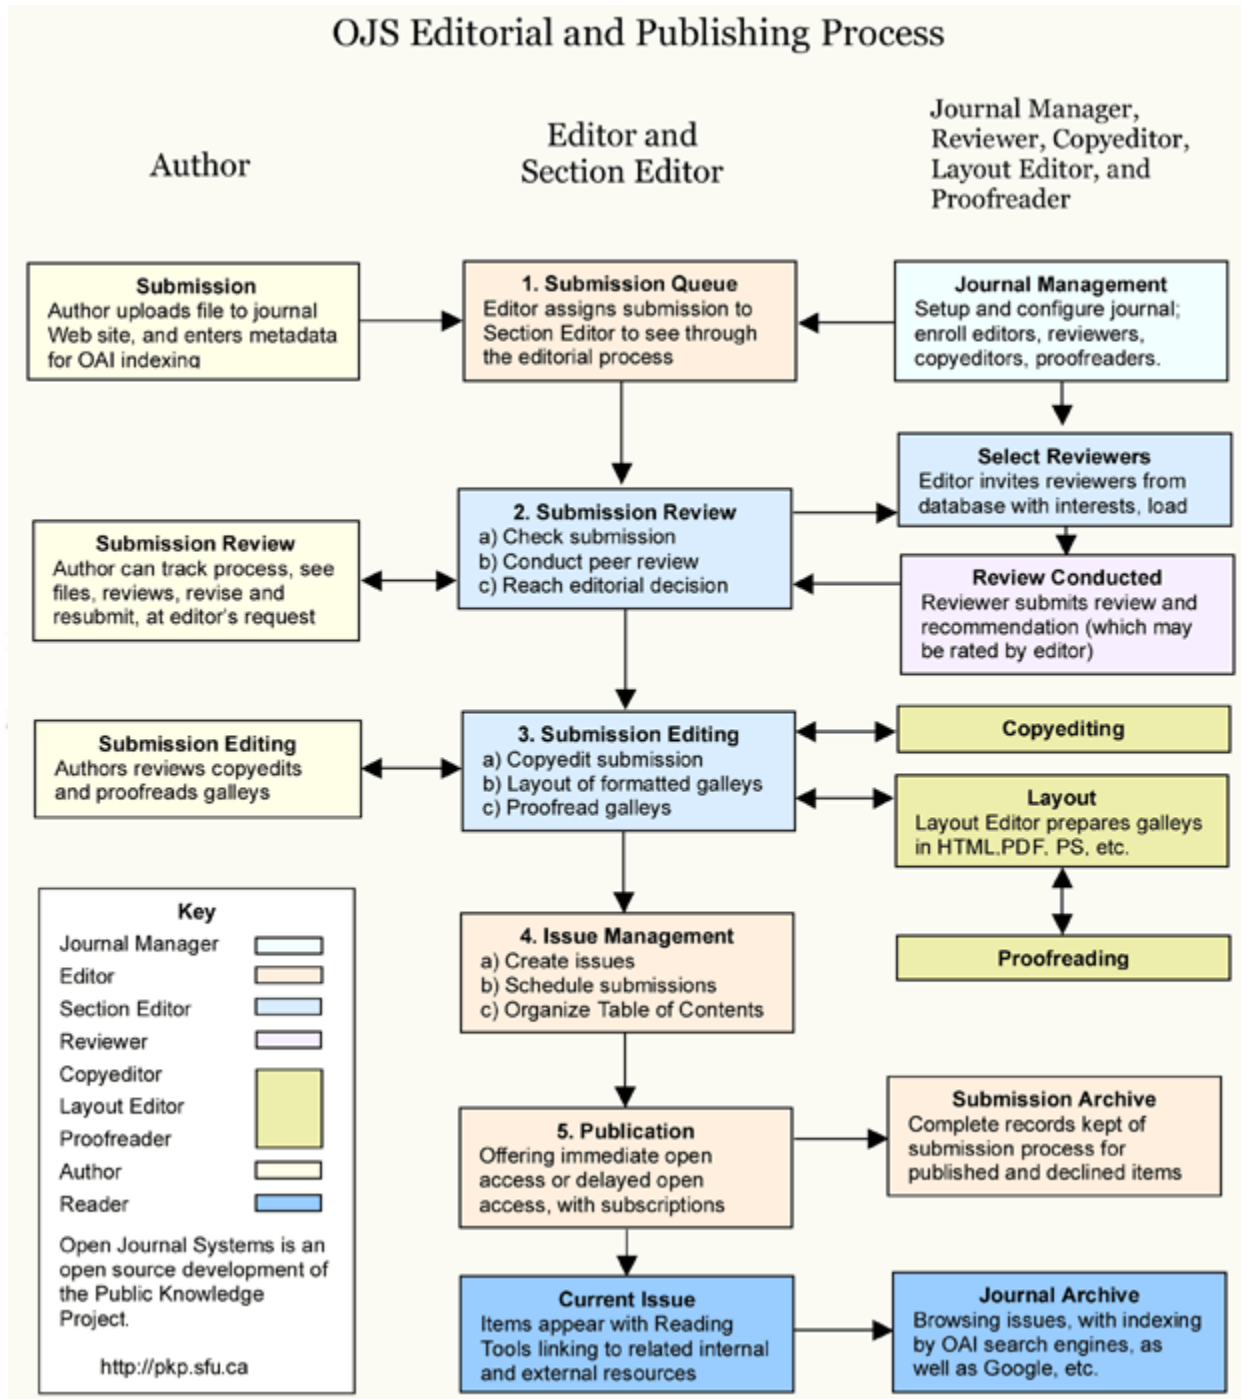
OJS Editorial and Publishing Process

Author

Editor and Section Editor

Journal Manager, Reviewer, Copyeditor, Layout Editor, and Proofreader

Submission
Author uploads file to journal Web site, and enters metadata for OAI indexing

1. Submission Queue
Editor assigns submission to Section Editor to see through the editorial process

Journal Management
Setup and configure journal; enroll editors, reviewers, copyeditors, proofreaders.

Select Reviewers
Editor invites reviewers from database with interests, load

Submission Review
Author can track process, see files, reviews, revise and resubmit, at editor's request

2. Submission Review
a) Check submission
b) Conduct peer review
c) Reach editorial decision

Review Conducted
Reviewer submits review and recommendation (which may be rated by editor)

Submission Editing
Authors reviews copyedits and proofreads galleys

3. Submission Editing
a) Copyedit submission
b) Layout of formatted galleys
c) Proofread galleys

Copyediting

Layout
Layout Editor prepares galleys in HTML,PDF, PS, etc.

Proofreading

Key
Journal Manager
Editor
Section Editor
Reviewer
Copyeditor
Layout Editor
Proofreader
Author
Reader

Open Journal Systems is an open source development of the Public Knowledge Project.

http://pkp.sfu.ca

4. Issue Management
a) Create issues
b) Schedule submissions
c) Organize Table of Contents

5. Publication
Offering immediate open access or delayed open access, with subscriptions

Submission Archive
Complete records kept of submission process for published and declined items

Current Issue
Items appear with Reading Tools linking to related internal and external resources

Journal Archive
Browsing issues, with indexing by OAI search engines, as well as Google, etc.